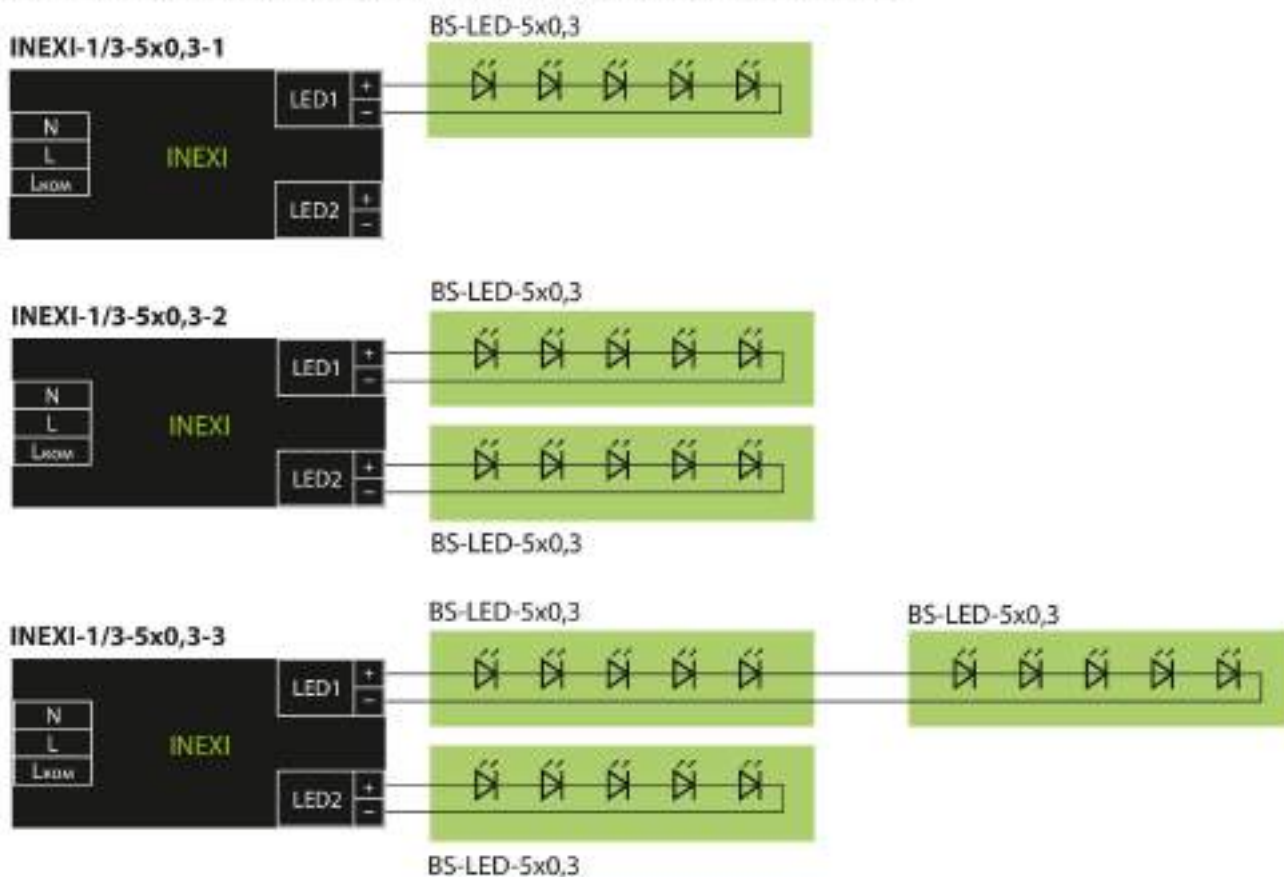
INEXI-1/3-5x0,3-1

BS-LED-5x0,3

N
L
Lkom

INEXI

LED1 + −

LED2 + −

INEXI-1/3-5x0,3-2

BS-LED-5x0,3

N
L
Lkom

INEXI

LED1 + −

LED2 + −

BS-LED-5x0,3

INEXI-1/3-5x0,3-3

BS-LED-5x0,3

BS-LED-5x0,3

N
L
Lkom

INEXI

LED1 + −

LED2 + −

BS-LED-5x0,3